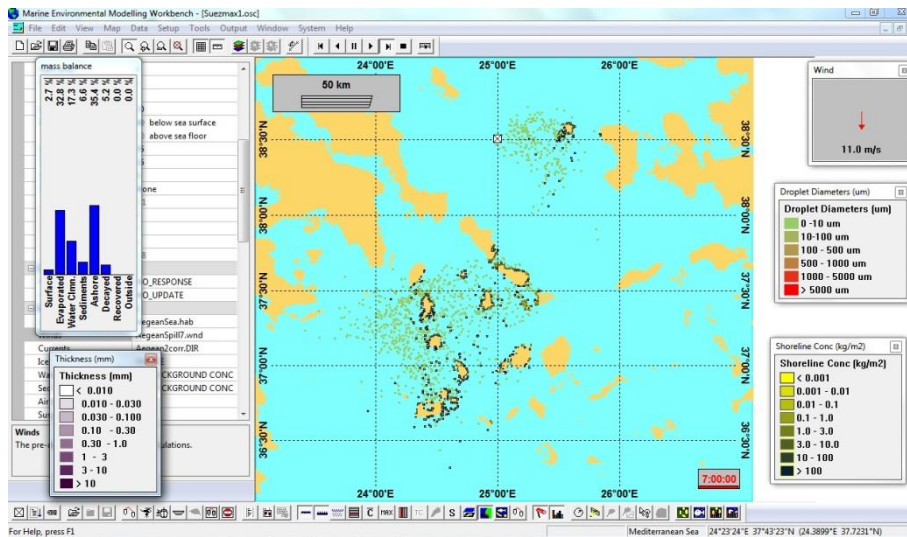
Marine Environmental Modelling Workbench - [Suezmax1.osc]
File Edit View Map Data Setup Tools Output Window System Help

mass balance
2.7 %
32.8 %
17.3 %
6.6 %
35.4 %
5.2 %
0.0 %
0.0 %
Surface
Evaporated
Water Clmn.
Sediments
Ashore
Decayed
Recovered
Outside

below sea surface
above sea floor
one
O_RESPONSE
O_UPDATE
egeanSea.hab
egeanSpill7.wnd
Currents Aegean2corr.DIR
Ice
Wa CKGROUND CONC
Se CKGROUND CONC
Air
Sus

Thickness (mm)
Thickness (mm)
< 0.010
0.010 - 0.030
0.030 - 0.100
0.10 - 0.30
0.30 - 1.0
1 - 3
3 - 10
> 10

Winds
The pre- ulations.

50 km
24°00'E
25°00'E
26°00'E
38°30'N
38°00'N
37°30'N
37°00'N
36°30'N
7:00:00

Wind
11.0 m/s

Droplet Diameters (um)
Droplet Diameters (um)
0 -10 um
10-100 um
100 - 500 um
500 - 1000 um
1000 - 5000 um
> 5000 um

Shoreline Conc (kg/m2)
Shoreline Conc (kg/m2)
< 0.001
0.001 - 0.01
0.01 - 0.1
0.1 - 1.0
1.0 - 3.0
3.0 - 10.0
10 - 100
> 100

For Help, press F1
Mediterranean Sea
24°23'24" E 37°43'23" N (24.3899°E 37.7231°N)